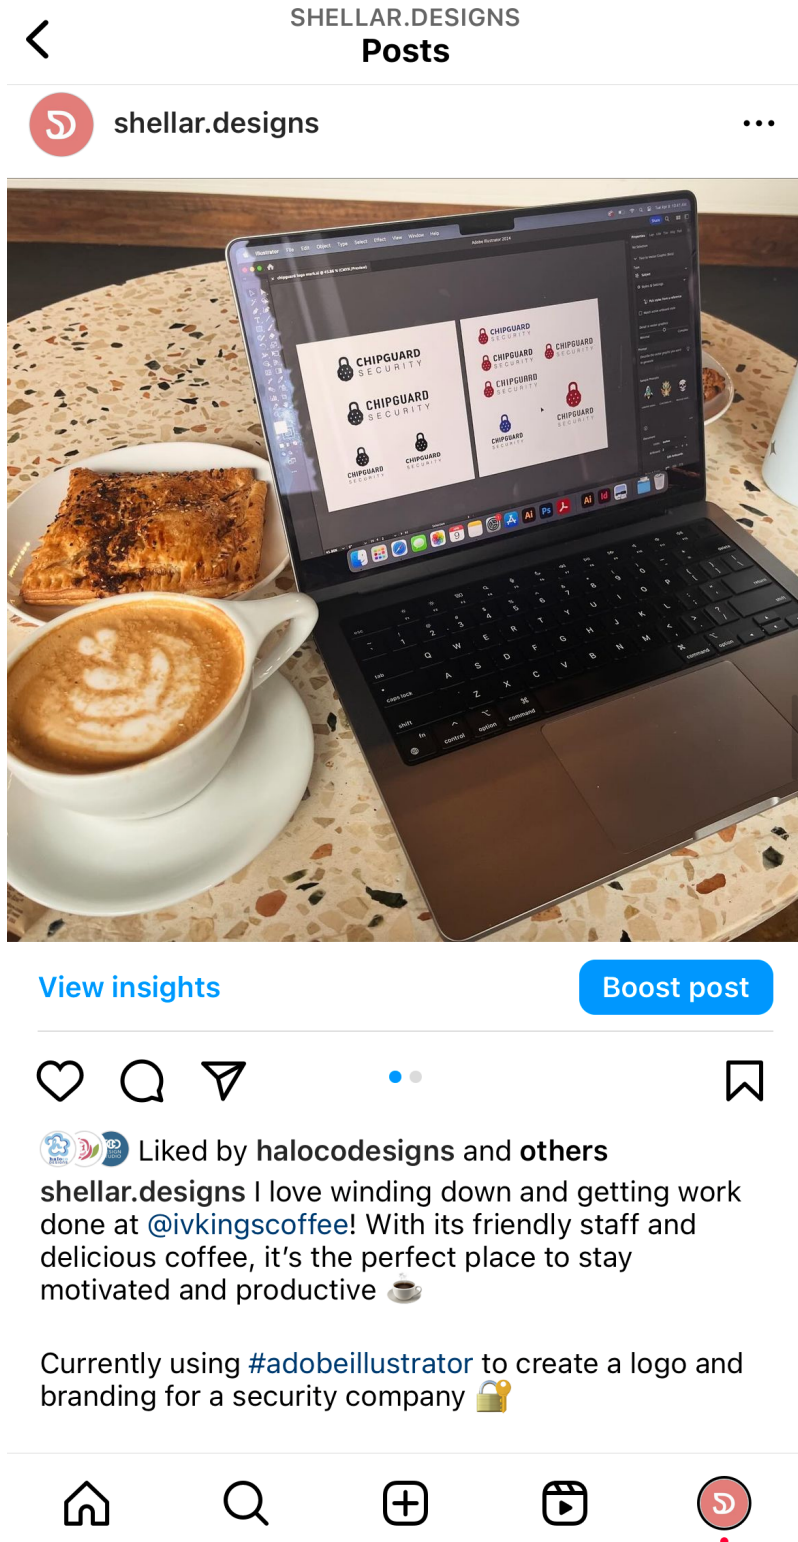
SHELLAR.DESIGNS
Posts

shellar.designs

CHIPGUARD SECURITY
CHIPGUARD SECURITY
CHIPGUARD SECURITY
CHIPGUARD SECURITY
CHIPGUARD SECURITY
CHIPGUARD SECURITY
CHIPGUARD SECURITY
CHIPGUARD SECURITY
CHIPGUARD SECURITY
CHIPGUARD SECURITY

View insights
Boost post

Liked by halocodesigns and others

shellar.designs I love winding down and getting work done at @ivkingscoffee! With its friendly staff and delicious coffee, it's the perfect place to stay motivated and productive ☕

Currently using #adobeillustrator to create a logo and branding for a security company 🔐